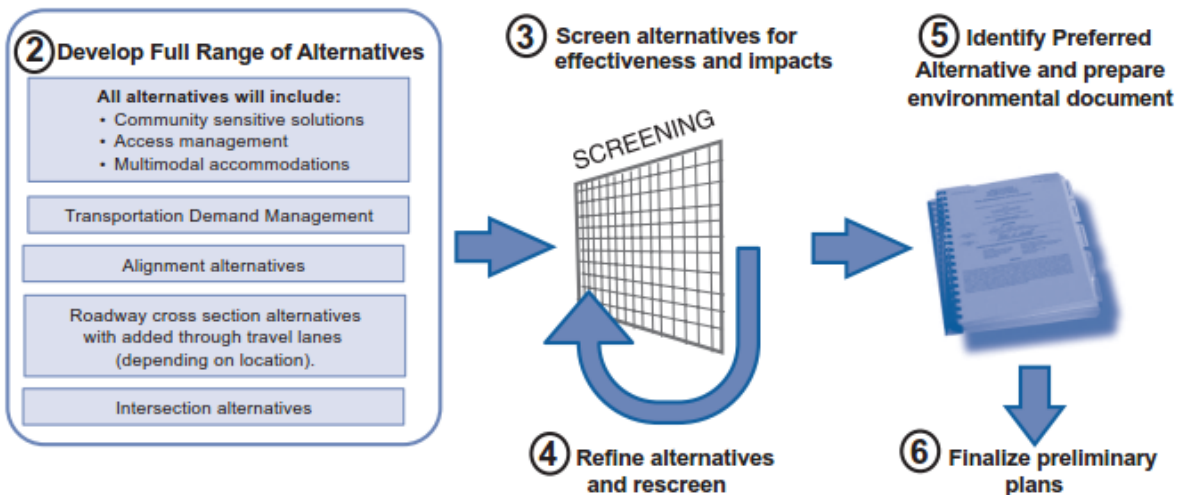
2 Develop Full Range of Alternatives

All alternatives will include:
• Community sensitive solutions
• Access management
• Multimodal accommodations

Transportation Demand Management

Alignment alternatives

Roadway cross section alternatives with added through travel lanes (depending on location).

Intersection alternatives

3 Screen alternatives for effectiveness and impacts

SCREENING

4 Refine alternatives and rescreen

5 Identify Preferred Alternative and prepare environmental document

6 Finalize preliminary plans